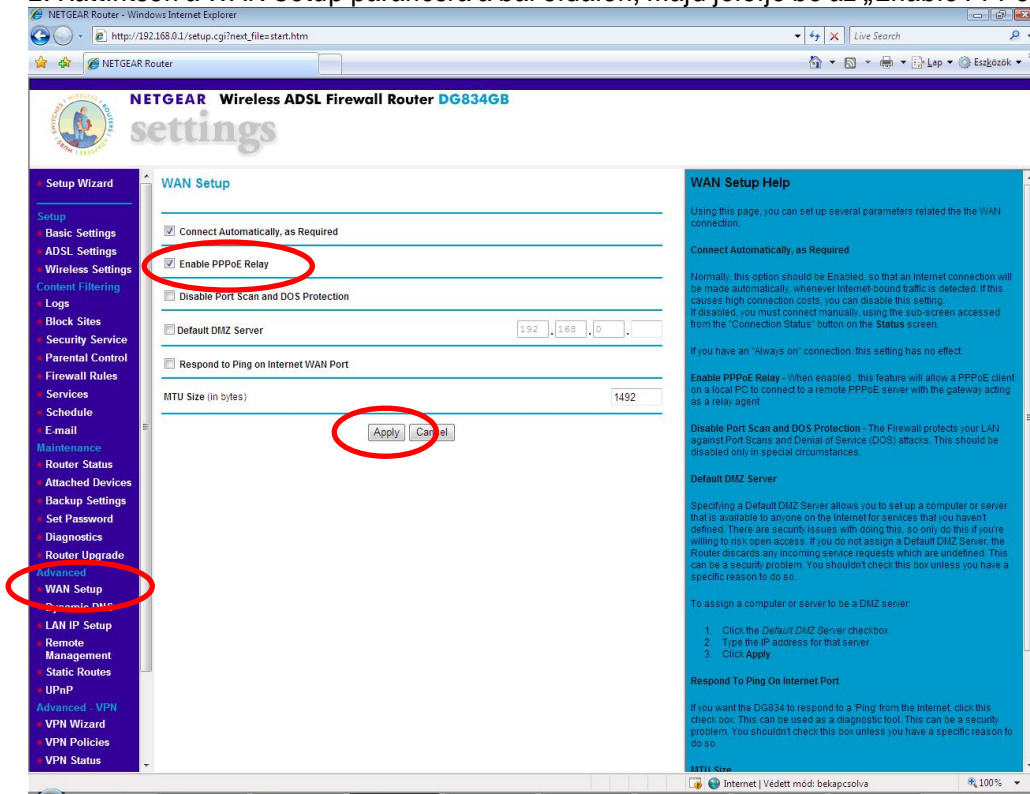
NETGEAR Router - Windows Internet Explorer

http://192.168.0.1/setup.cgi?next_file=start.htm

Live Search

NETGEAR Router

Lap ▾ Eszközök ▾

NETGEAR Wireless ADSL Firewall Router DG834GB

settings

Setup Wizard
Setup
Basic Settings
ADSL Settings
Wireless Settings
Content Filtering
Logs
Block Sites
Security Service
Parental Control
Firewall Rules
Services
Schedule
E-mail
Maintenance
Router Status
Attached Devices
Backup Settings
Set Password
Diagnostics
Router Upgrade
Advanced
WAN Setup
Dynamic DNS
LAN IP Setup
Remote Management
Static Routes
UPnP
Advanced - VPN
VPN Wizard
VPN Policies
VPN Status

WAN Setup

Connect Automatically, as Required
Enable PPPoE Relay
Disable Port Scan and DOS Protection
Default DMZ Server 192 . 168 . 0 .
Respond to Ping on Internet WAN Port
MTU Size (in bytes) 1492

Apply Cancel

WAN Setup Help

Using this page, you can set up several parameters related the the WAN connection.

Connect Automatically, as Required

Normally, this option should be Enabled, so that an Internet connection will be made automatically, whenever Internet-bound traffic is detected. If this causes high connection costs, you can disable this setting.
If disabled, you must connect manually, using the sub-screen accessed from the "Connection Status" button on the Status screen.

If you have an "Always on" connection, this setting has no effect.

Enable PPPoE Relay - When enabled , this feature will allow a PPPoE client on a local PC to connect to a remote PPPoE server with the gateway acting as a relay agent

Disable Port Scan and DOS Protection - The Firewall protects your LAN against Port Scans and Denial of Service (DOS) attacks. This should be disabled only in special circumstances.

Default DMZ Server

Specifying a Default DMZ Server allows you to set up a computer or server that is available to anyone on the Internet for services that you haven't defined. There are security issues with doing this, so only do this if you're willing to risk open access. If you do not assign a Default DMZ Server, the Router discards any incoming service requests which are undefined. This can be a security problem. You shouldn't check this box unless you have a specific reason to do so.

To assign a computer or server to be a DMZ server:

1. Click the Default DMZ Server checkbox
2. Type the IP address for that server.
3. Click Apply.

Respond To Ping On Internet Port

If you want the DG834 to respond to a 'Ping' from the Internet, click this check box. This can be used as a diagnostic tool. This can be a security problem. You shouldn't check this box unless you have a specific reason to do so.

MTU Size

Internet | Védett mód: bekapcsolva 100%